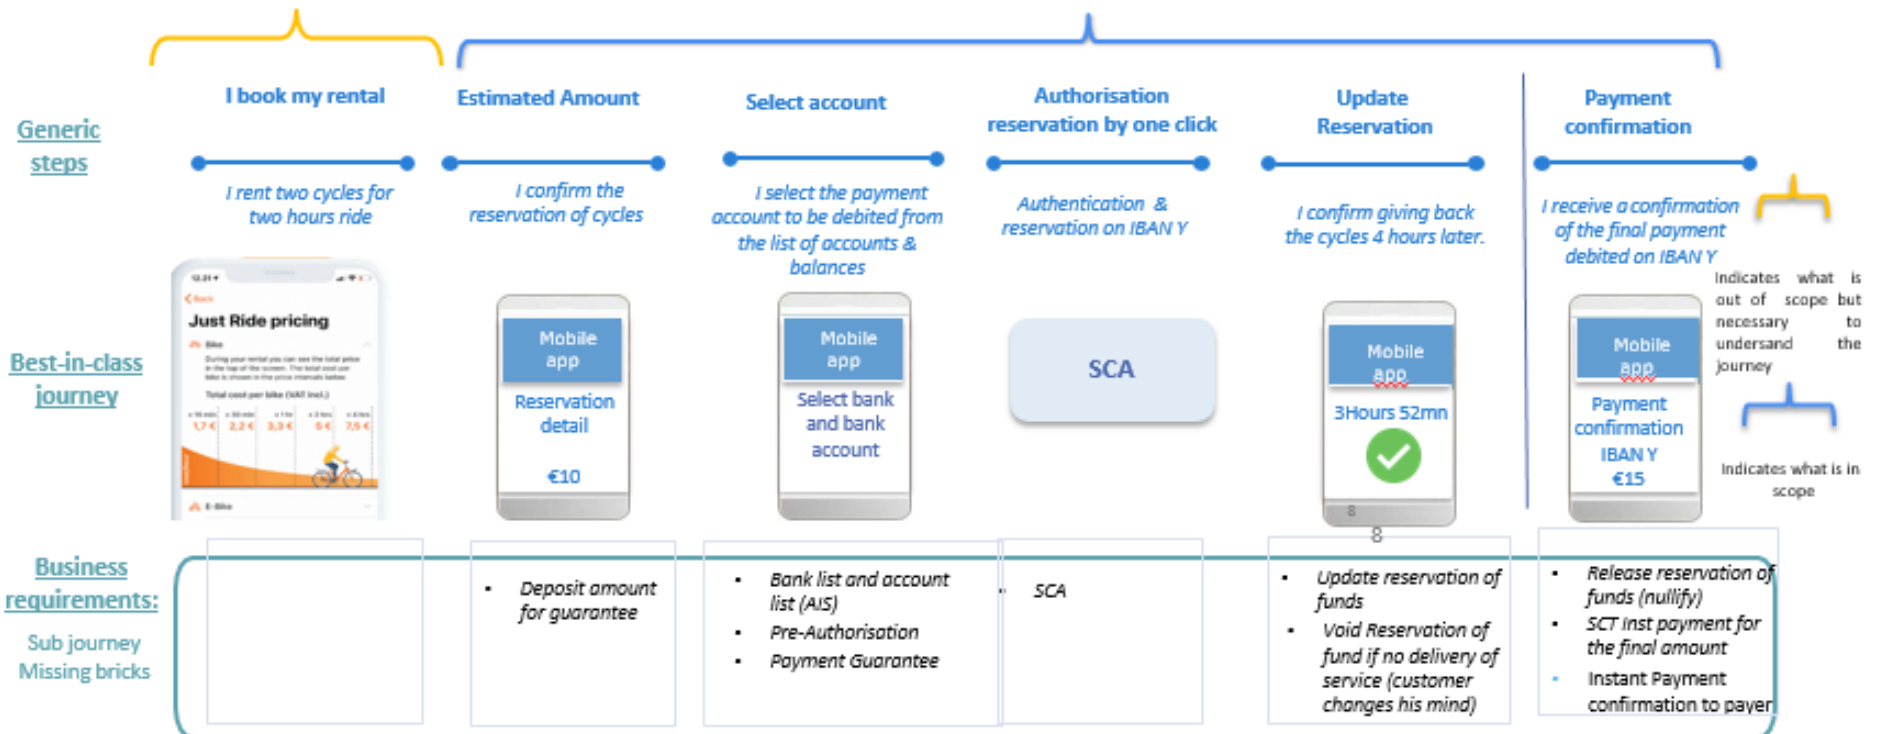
Generic steps

I book my rental

Estimated Amount

Select account

Authorisation reservation by one click

Update Reservation

Payment confirmation

I rent two cycles for two hours ride

I confirm the reservation of cycles

I select the payment account to be debited from the list of accounts & balances

Authentication & reservation on IBAN Y

I confirm giving back the cycles 4 hours later.

I receive a confirmation of the final payment debited on IBAN Y

Indicates what is out of scope but necessary to understand the journey

Indicates what is in scope

Best-in-class journey

Just Ride pricing

Mobile app
Reservation detail
€10

Mobile app
Select bank and bank account

SCA

Mobile app
3Hours 52mn

Mobile app
Payment confirmation
IBAN Y
€15

Business requirements:
Sub journey
Missing bricks

• Deposit amount for guarantee

• Bank list and account list (AIS)
• Pre-Authorisation
• Payment Guarantee

• SCA

• Update reservation of funds
• Void Reservation of fund if no delivery of service (customer changes his mind)

• Release reservation of funds (nullify)
• SCT inst payment for the final amount
• Instant Payment confirmation to payer